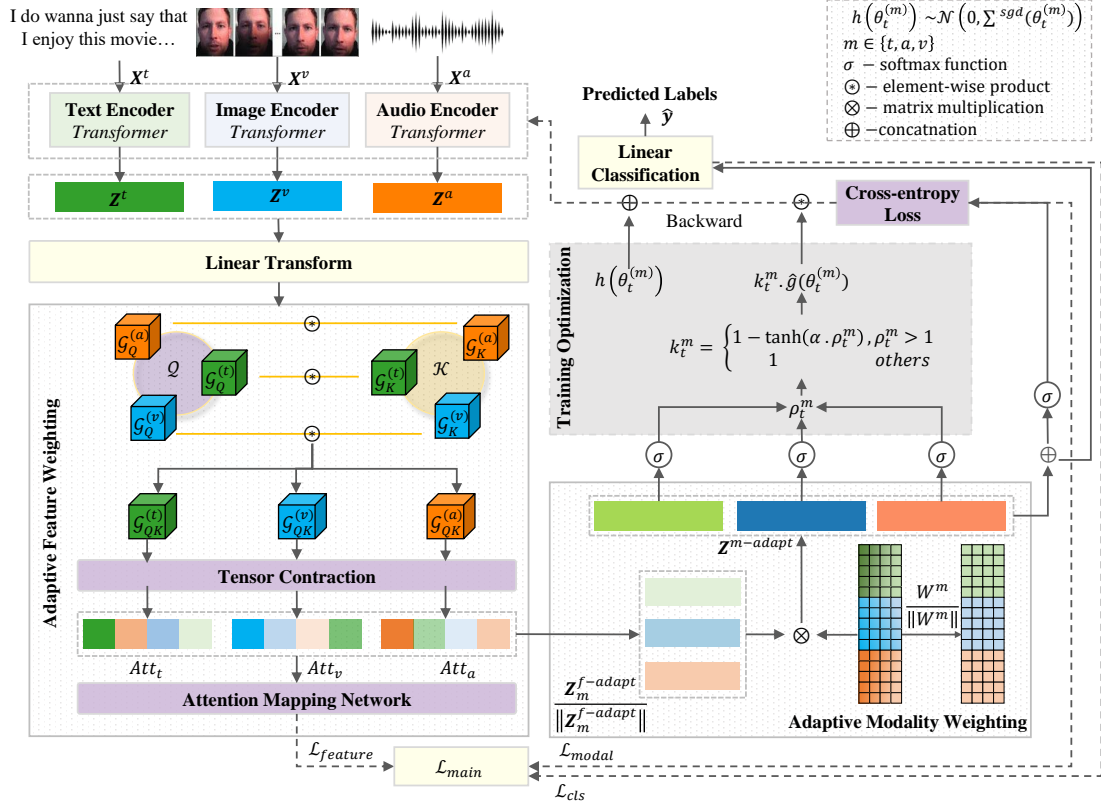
I do wanna just say that I enjoy this movie…

$X^t$ $X^v$ $X^a$

Text Encoder
Transformer

Image Encoder
Transformer

Audio Encoder
Transformer

$Z^t$ $Z^v$ $Z^a$

Linear Transform

$h\left(\theta_t^{(m)}\right) \sim \mathcal{N}\left(0, \Sigma^{sgd}(\theta_t^{(m)})\right)$
$m \in \{t, a, v\}$
$\sigma$ – softmax function
$\circledast$ – element-wise product
$\otimes$ – matrix multiplication
$\oplus$ –concatnation

Predicted Labels
$\hat{y}$

Linear Classification

Cross-entropy Loss

Backward

Training Optimization

$h\left(\theta_t^{(m)}\right)$

$k_t^m \cdot \hat{g}(\theta_t^{(m)})$

$k_t^m = \begin{cases} 1 - \tanh(\alpha \cdot \rho_t^m), \rho_t^m > 1 \\ 1 \quad others \end{cases}$

$\rho_t^m$

$\sigma$ $\sigma$ $\sigma$ $\sigma$

Adaptive Feature Weighting

$\mathcal{G}_Q^{(a)}$ $\mathcal{G}_Q^{(t)}$ $\mathcal{G}_Q^{(v)}$ $\mathcal{Q}$
$\mathcal{G}_K^{(a)}$ $\mathcal{G}_K^{(t)}$ $\mathcal{G}_K^{(v)}$ $\mathcal{K}$

$\mathcal{G}_{QK}^{(t)}$ $\mathcal{G}_{QK}^{(v)}$ $\mathcal{G}_{QK}^{(a)}$

Tensor Contraction

$Att_t$ $Att_v$ $Att_a$

Attention Mapping Network

$Z^{m-adapt}$

$\frac{Z_m^{f-adapt}}{\|Z_m^{f-adapt}\|}$

$\frac{W^m}{\|W^m\|}$

Adaptive Modality Weighting

$\mathcal{L}_{feature}$ $\mathcal{L}_{main}$ $\mathcal{L}_{modal}$ $\mathcal{L}_{cls}$